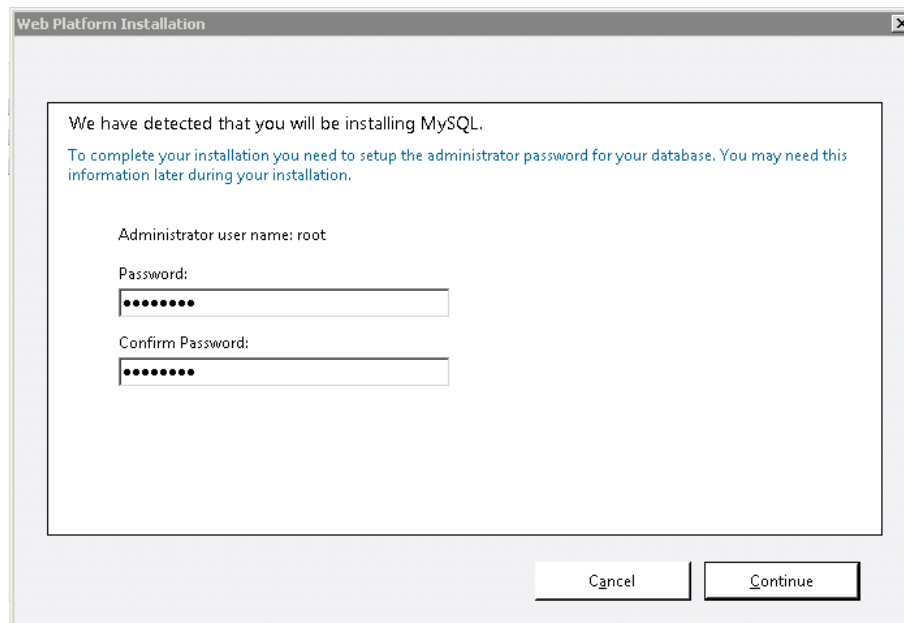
Web Platform Installation

We have detected that you will be installing MySQL.

To complete your installation you need to setup the administrator password for your database. You may need this information later during your installation.

Administrator user name: root

Password:

••••••••

Confirm Password:

••••••••

Cancel

Continue